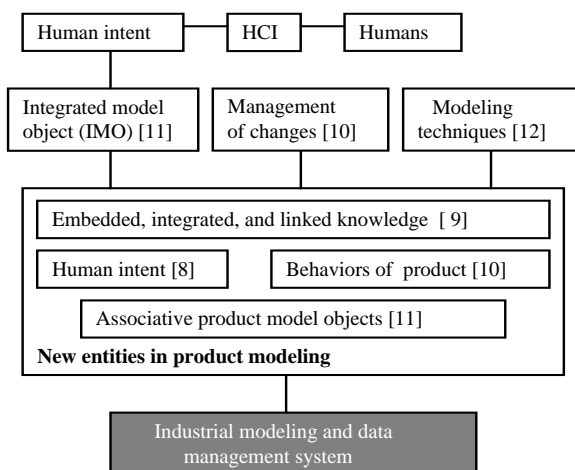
Human intent

HCI

Humans

Integrated model object (IMO) [11]

Management of changes [10]

Modeling techniques [12]

Embedded, integrated, and linked knowledge [ 9]

Human intent [8]

Behaviors of product [10]

Associative product model objects [11]

**New entities in product modeling**

Industrial modeling and data management system